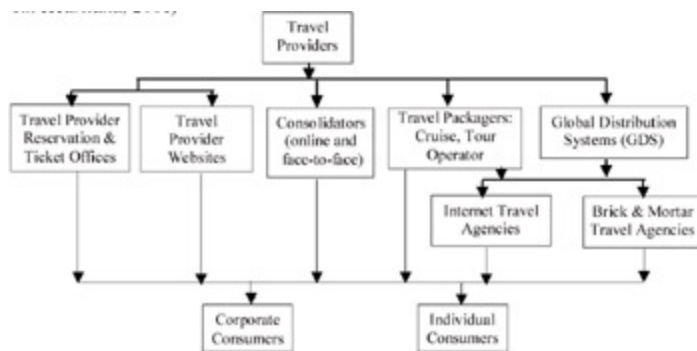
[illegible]

Travel Providers

Travel Provider Reservation & Ticket Offices

Travel Provider Websites

Consolidators (online and face-to-face)

Travel Packagers: Cruise, Tour Operator

Global Distribution Systems (GDS)

Internet Travel Agencies

Brick & Mortar Travel Agencies

Corporate Consumers

Individual Consumers